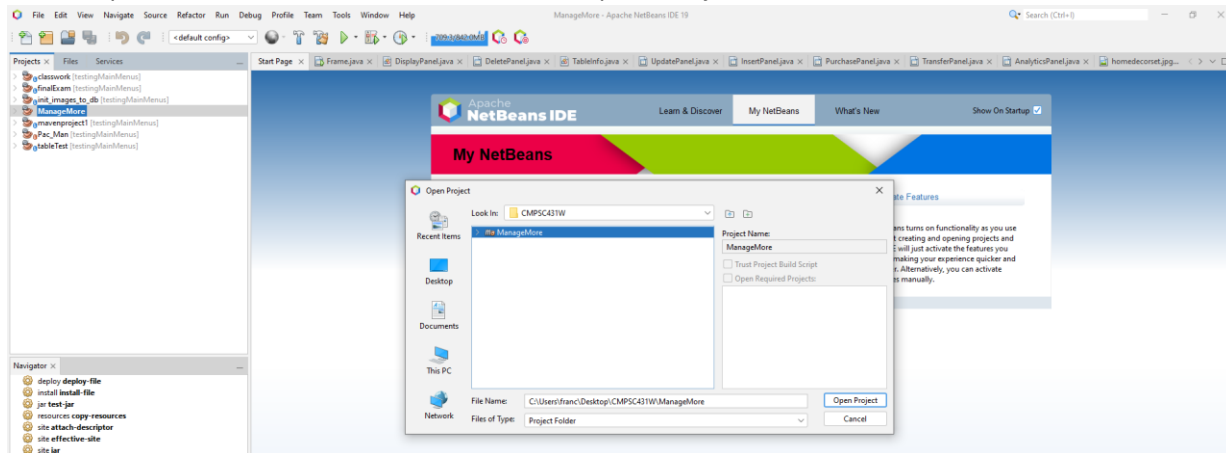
File Edit View Navigate Source Refactor Run Debug Profile Team Tools Window Help

ManageMore - Apache NetBeans IDE 19

Search (Ctrl+I)

<default config>

Projects × Files Services

classwork [testingMainMenus]
finalExam [testingMainMenus]
init_images_to_db [testingMainMenus]
ManageMore
mavenproject1 [testingMainMenus]
Pac_Man [testingMainMenus]
tableTest [testingMainMenus]

Start Page × Frame.java × DisplayPanel.java × DeletePanel.java × TableInfo.java × UpdatePanel.java × InsertPanel.java × PurchasePanel.java × TransferPanel.java × AnalyticsPanel.java × homedecorset.jpg...

Apache NetBeans IDE

Learn & Discover My NetBeans What's New Show On Startup

My NetBeans

te Features

ans turns on functionality as you use t creating and opening projects and E will just activate the features you making your experience quicker and r. Alternatively, you can activate s manually.

Open Project

Look In: CMPSC431W

Recent Items

Desktop

Documents

This PC

Network

ManageMore

Project Name:
ManageMore

Trust Project Build Script
Open Required Projects:

File Name: C:\Users\franc\Desktop\CMPSC431W\ManageMore

Files of Type: Project Folder

Open Project

Cancel

Navigator ×

deploy deploy-file
install install-file
jar test-jar
resources copy-resources
site attach-descriptor
site effective-site
site jar